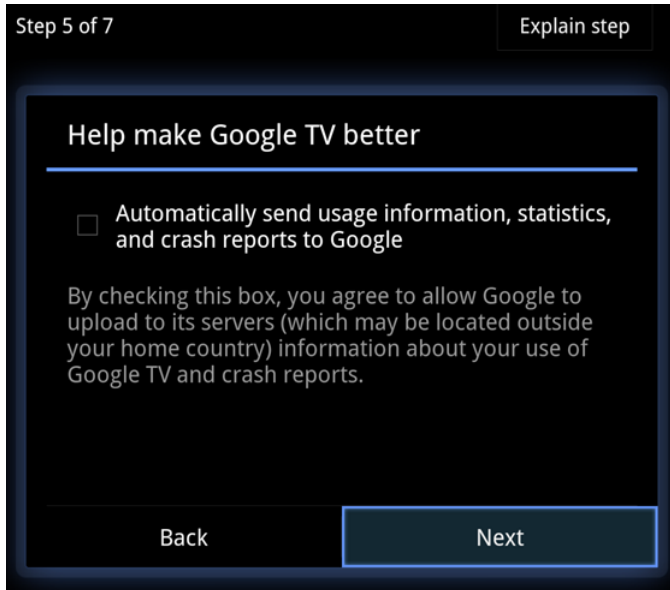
Step 5 of 7

Explain step

Help make Google TV better

Automatically send usage information, statistics, and crash reports to Google

By checking this box, you agree to allow Google to upload to its servers (which may be located outside your home country) information about your use of Google TV and crash reports.

Back

Next